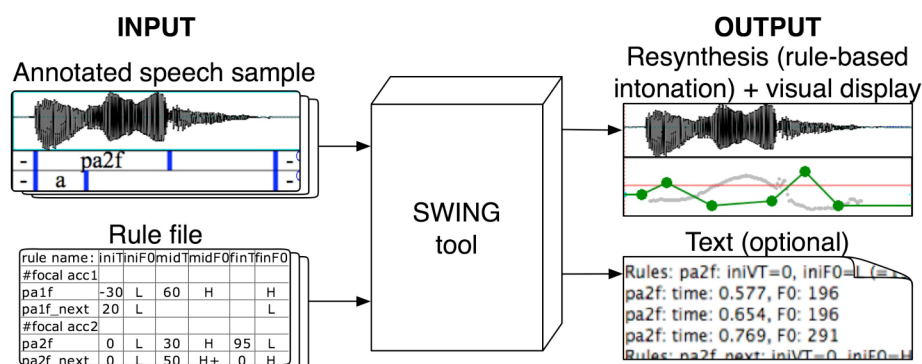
INPUT

Annotated speech sample

pa2f

a

Rule file

| rule name: | iniT | iniF0 | midT | midF0 | finT | finF0 |
|---|---|---|---|---|---|---|
| #focal acc1 | | | | | | |
| pa1f | -30 | L | 60 | H | | H |
| pa1f_next | 20 | L | | | | L |
| #focal acc2 | | | | | | |
| pa2f | 0 | L | 30 | H | 95 | L |
| pa2f_next | 0 | L | 50 | H+ | 0 | L |

SWING tool

OUTPUT

Resynthesis (rule-based intonation) + visual display

Text (optional)

Rules: pa2f: iniVT=0, iniF0=L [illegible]
pa2f: time: 0.577, F0: 196
pa2f: time: 0.654, F0: 196
pa2f: time: 0.769, F0: 291
Rules: pa2f_next: iniVT=0, iniF0=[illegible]